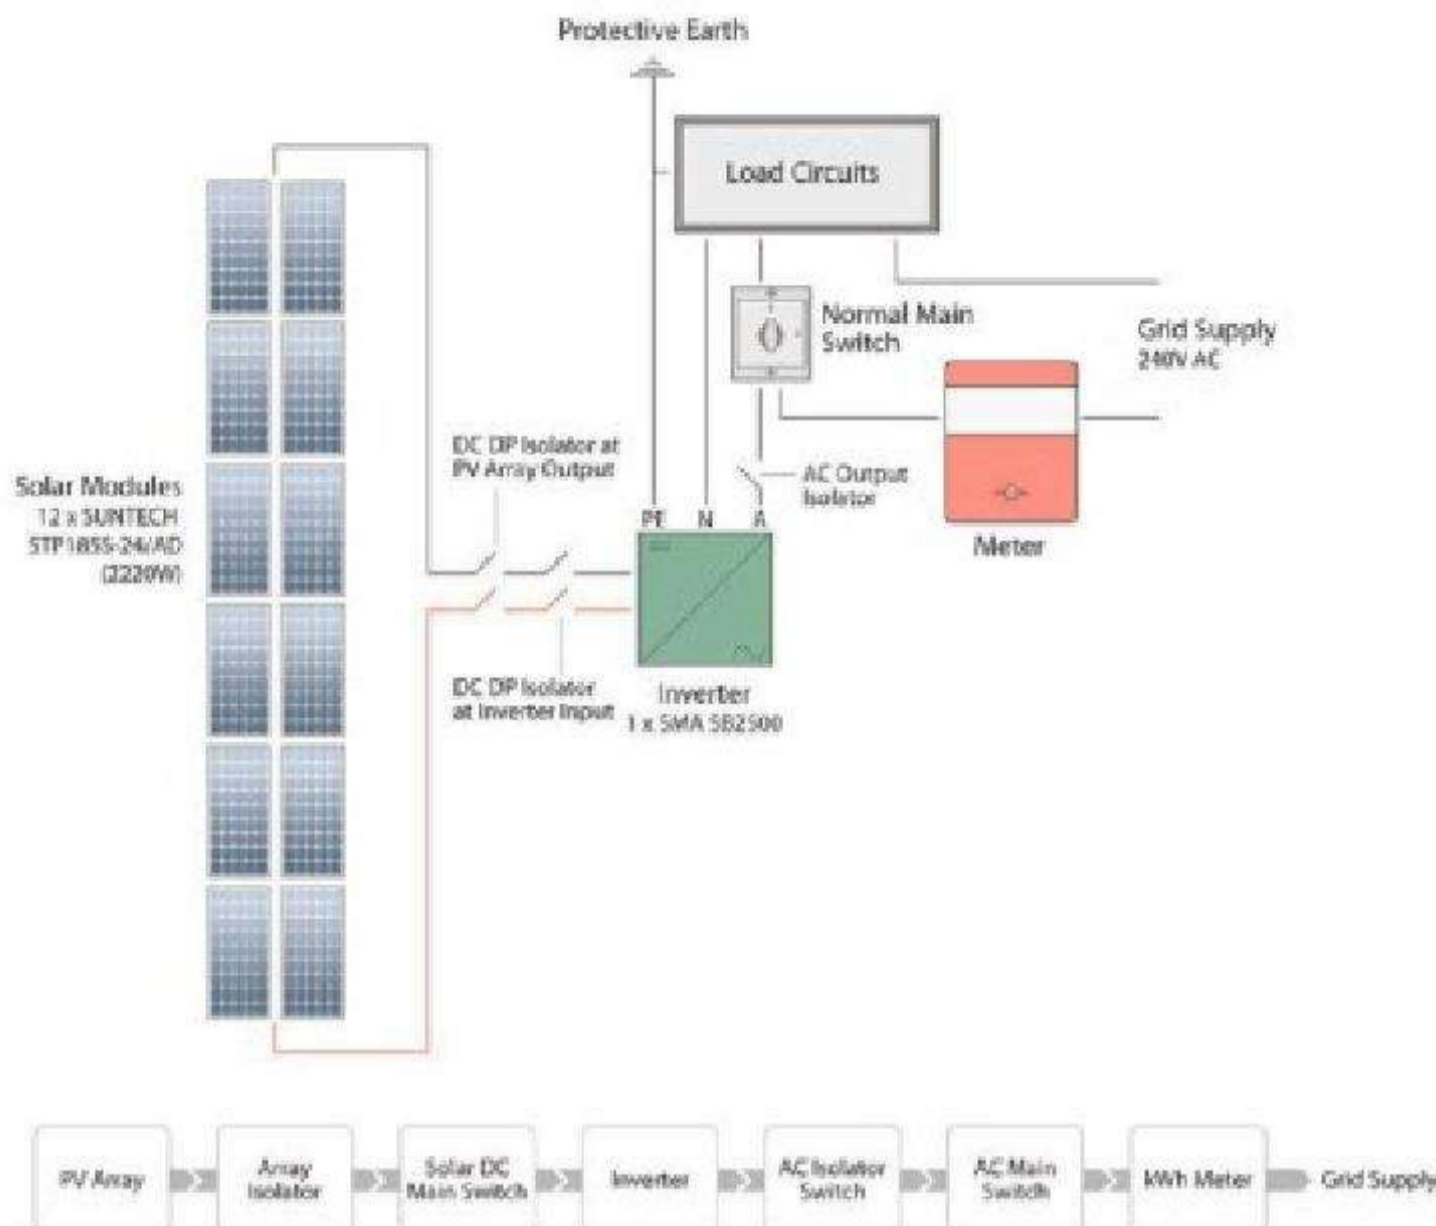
Protective Earth

Load Circuits

Normal Main Switch

Grid Supply
240V AC

DC DP Isolator at PV Array Output

AC Output Isolator

Solar Modules
12 x SUNTECH
STP185S-24/AD
(2220W)

PE N A

Meter

DC DP Isolator at Inverter Input

Inverter
1 x SMA SB2500

PV Array

Array Isolator

Solar DC Main Switch

Inverter

AC Isolator Switch

AC Main Switch

kWh Meter

Grid Supply